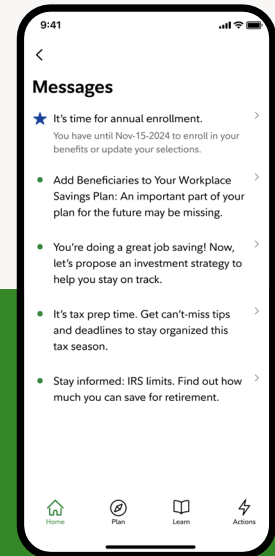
9:41

<

Messages

It's time for annual enrollment.
You have until Nov-15-2024 to enroll in your benefits or update your selections.

Add Beneficiaries to Your Workplace Savings Plan: An important part of your plan for the future may be missing.

You're doing a great job saving! Now, let's propose an investment strategy to help you stay on track.

It's tax prep time. Get can't-miss tips and deadlines to stay organized this tax season.

Stay informed: IRS limits. Find out how much you can save for retirement.

Home Plan Learn Actions